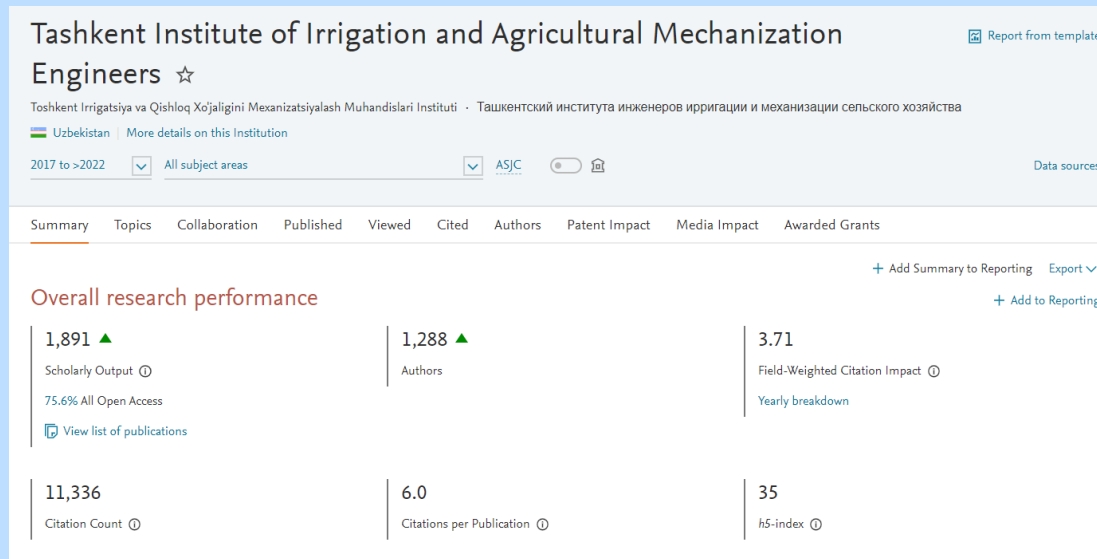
Tashkent Institute of Irrigation and Agricultural Mechanization Engineers ☆

Report from templat

Toshkent Irrigatsiya va Qishloq Xo'jaligini Mexanizatsiyalash Muhandislari Instituti · Ташкентский институтa инженеров ирригации и механизации сельского хозяйства

Uzbekistan | More details on this Institution

2017 to >2022

All subject areas

ASJC

Data sources

Summary Topics Collaboration Published Viewed Cited Authors Patent Impact Media Impact Awarded Grants

+ Add Summary to Reporting Export

Overall research performance

+ Add to Reporting

1,891

Scholarly Output

75.6% All Open Access

View list of publications

1,288

Authors

3.71

Field-Weighted Citation Impact

Yearly breakdown

11,336

Citation Count

6.0

Citations per Publication

35

h5-index